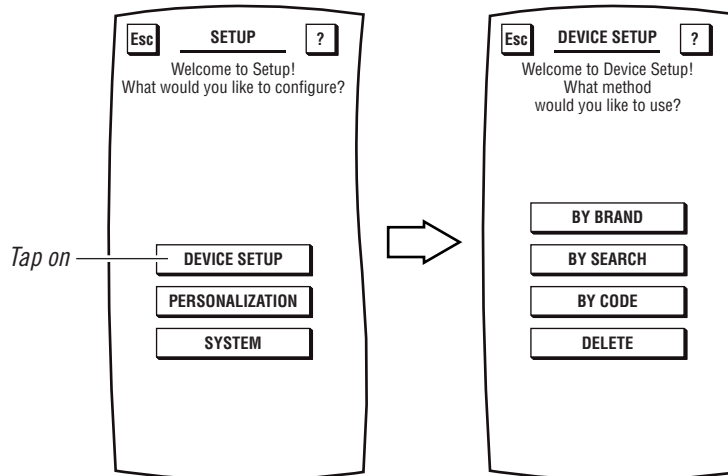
Esc SETUP ?

Welcome to Setup!
What would you like to configure?

Tap on

DEVICE SETUP

PERSONALIZATION

SYSTEM

Esc DEVICE SETUP ?

Welcome to Device Setup!
What method
would you like to use?

BY BRAND

BY SEARCH

BY CODE

DELETE